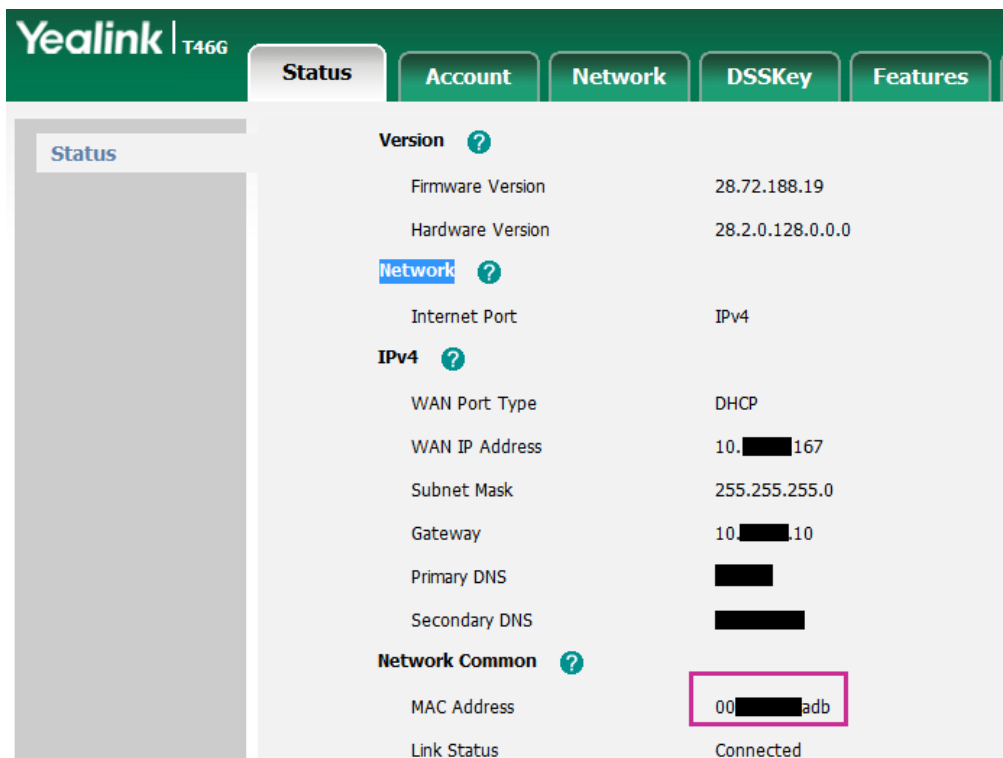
Yealink | T46G

Status | Account | Network | DSSKey | Features

Status

Version ?

| | |
|---|---|
| Firmware Version | 28.72.188.19 |
| Hardware Version | 28.2.0.128.0.0.0 |

Network ?

| | |
|---|---|
| Internet Port | IPv4 |

IPv4 ?

| | |
|---|---|
| WAN Port Type | DHCP |
| WAN IP Address | 10.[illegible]167 |
| Subnet Mask | 255.255.255.0 |
| Gateway | 10.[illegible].10 |
| Primary DNS | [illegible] |
| Secondary DNS | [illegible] |

Network Common ?

| | |
|---|---|
| MAC Address | 00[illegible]adb |
| Link Status | Connected |